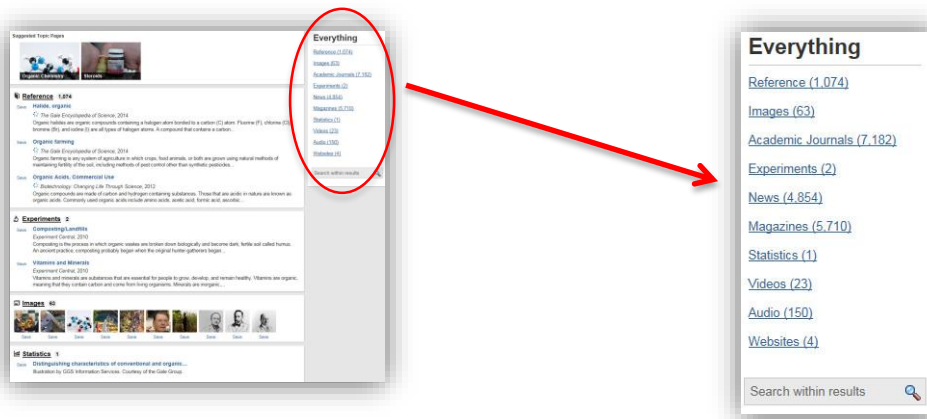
Suggested Topic Pages

Organic Chemistry

Steroids

Reference 1,074

Save

Halides, organic

The Gale Encyclopedia of Science, 2014

Organic halides are organic compounds containing a halogen atom bonded to a carbon (C) atom. Fluorine (F), chlorine (Cl), bromine (Br), and iodine (I) are all types of halogen atom. A compound that contains a carbon...

Save

Organic farming

The Gale Encyclopedia of Science, 2014

Organic farming is any system of agriculture in which crops, food animals, or both are grown using natural methods of maintaining fertility of the soil, including methods of pest control other than synthetic pesticides...

Save

Organic Acids, Commercial Use

Biotechnology: Changing Life Through Science, 2012

Organic compounds are made of carbon and hydrogen containing substances. Those that are acidic in nature are known as organic acids. Commonly used organic acids include amino acids, acetic acid, formic acid, ascorbic...

Experiments 2

Save

Composting/Landfills

Experiment Central, 2010

Composting is the process in which organic wastes are broken down biologically and become dark, fertile soil called humus. An ancient practice, composting probably began when the original hunter-gatherers began...

Save

Vitamins and Minerals

Experiment Central, 2010

Vitamins and minerals are substances that are essential for people to grow, develop, and remain healthy. Vitamins are organic, meaning that they contain carbon and come from living organisms. Minerals are inorganic...

Images 63

Save Save Save Save Save Save Save Save Save Save

Statistics 1

Save

Distinguishing characteristics of conventional and organic...

Illustration by GGS Information Services. Courtesy of the Gale Group.

Everything

Reference (1,074)

Images (63)

Academic Journals (7,182)

Experiments (2)

News (4,854)

Magazines (5,710)

Statistics (1)

Videos (23)

Audio (150)

Websites (4)

Search within results

Everything

Reference (1,074)

Images (63)

Academic Journals (7,182)

Experiments (2)

News (4,854)

Magazines (5,710)

Statistics (1)

Videos (23)

Audio (150)

Websites (4)

Search within results